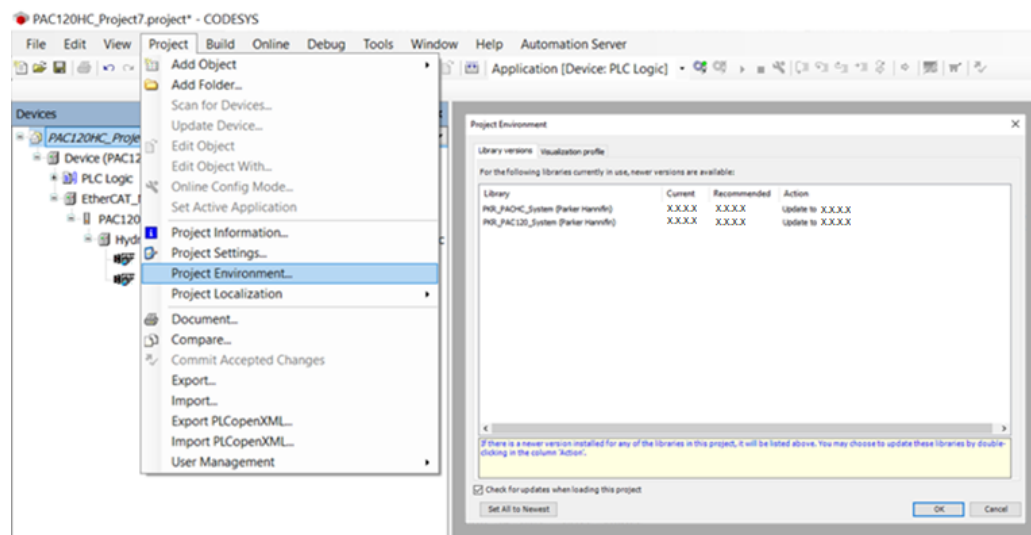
PAC120HC_Project7.project* - CODESYS

File Edit View Project Build Online Debug Tools Window Help Automation Server

Application [Device: PLC Logic]

Devices

PAC120HC_Proje
Device (PAC12
PLC Logic
EtherCAT_
PAC120
Hydr

Add Object
Add Folder...
Scan for Devices...
Update Device...
Edit Object
Edit Object With...
Online Config Mode...
Set Active Application
Project Information...
Project Settings...
Project Environment...
Project Localization
Document...
Compare...
Commit Accepted Changes
Export...
Import...
Export PLCopenXML...
Import PLCopenXML...
User Management

Project Environment

Library versions Visualization profile

For the following libraries currently in use, newer versions are available:

| Library | Current | Recommended | Action |
|---|---|---|---|
| PKR_PACHC_System (Parker Hannifin) | X.X.X.X | X.X.X.X | Update to X.X.X.X |
| PKR_PAC120_System (Parker Hannifin) | X.X.X.X | X.X.X.X | Update to X.X.X.X |

If there is a newer version installed for any of the libraries in this project, it will be listed above. You may choose to update these libraries by double-clicking in the column 'Action'.

Check for updates when loading this project

Set All to Newest

OK Cancel